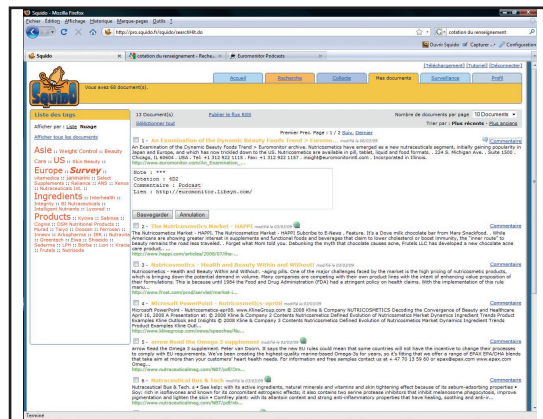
Squido - Mozilla Firefox

Fichier Édition Affichage Historique Marque-pages Outils ?

http://pro.squido.fr/squido/searchW.do

cotation du renseignement

Ouvrir Squido Capturer Configuration

Squido

cotation du renseignement - Reche...

Euromonitor Podcasts

[Téléchargement] [Tutoriel] [Déconnecter]

Accueil Recherche Collecte Mes documents Surveillance Profil

Vous avez 68 document(s).

Liste des tags

Afficher par : Liste Nuage

Afficher tous les documents

Asie Weight Control Beauty Care US Skin Beauty Europe Survey Ingredients Products

15 Document(s)

Sélectionner tout

Publier le flux RSS

Nombre de documents par page 10 Documents

Trier par : Plus récents - Plus anciens

Premier Prec. Page : 1 / 2 Suiv. Dernier

1 - An Examination of the Dynamic Beauty Foods Trend > Euromo...

Commentaire

An Examination of the Dynamic Beauty Foods Trend > Euromonitor archive. Nutricosmetics have emerged as a new nutraceuticals segment, initially gaining popularity in Japan and Europe, and which has now trickled down to the US. Nutricosmetics are available in pill, tablet, liquid and food formats. 224 S. Michigan Ave, Suite 1500, Chicago, IL 60604 - USA . Tel: +1 312 922 1115 . Fax: +1 312 922 1157 . insight@euromonitor.com . Incorporated in Illinois.

http://www.euromonitor.com/An_Examination_...

Note : ***
Cotation : 6D2
Commentaire : Podcast
Lien : http://euromonitor.libsyn.com/

Sauvegarder Annulation

2 - The Nutricosmetics Market - HAPPI

Commentaire

The Nutricosmetics Market - HAPPI. The Nutricosmetics Market - HAPPI Subscribe to E-News . Feature. It's a Dove milk chocolate bar from Mars Snackfood. . While Americans are showing greater interest in supplements and functional foods and beverages that claim to lower cholesterol or boost immunity, the "inner route" to beauty remains the road less traveled... Forget what Mom told you. Debunking the myth that chocolate causes acne, Fruitfull Inc has developed a new chocolate acne care product...

http://www.happi.com/articles/2008/07/the-...

3 - Nutricosmetics - Health and Beauty Within and Without

Commentaire

Nutricosmetics - Health and Beauty Within and Without: -aging pills. One of the major challenges faced by the market is the high pricing of nutricosmetic products, which is bringing down the potential demand in volume. Many companies are competing with their own product lines with the intent of enhancing value proposition of their formulations. This is because until 1994 the Food and Drug Administration (FDA) had a stringent policy on health claims. With the implementation of this rule many...

http://www.frost.com/prod/servlet/market-i...

4 - Microsoft PowerPoint - Nutricosmetics-apr06

Commentaire

Microsoft PowerPoint - Nutricosmetics-apr06. www.KlineGroup.com © 2006 Kline & Company NUTRICOSMETICS Decoding the Convergence of Beauty and Healthcare April 16, 2008 ► Presentation at: © 2008 Kline & Company 2 Contents Nutricosmetics Defined Evolution of Nutricosmetics Market Dynamics Ingredient Trends Product Examples Kline Outlook and Insights © 2008 Kline & Company 3 Contents Nutricosmetics Defined Evolution of Nutricosmetics Market Dynamics Ingredient Trends Product Examples Kline Outl...

http://www.klinegroup.com/news/speeches/Nu...

5 - arrow Need the Omega 3 supplement

Commentaire

arrow Need the Omega 3 supplement. Epax's new president, Peter van Doorn. It says the new EU rules could mean that some countries will not have the incentive to change their products to comply with EU requirements. We've been creating the highest-quality marine-based Omega-3s for years, so it's fitting that we offer a range of EPAX EPA/DHA blends that take aim at more than your customers' heart health. For information and free samples contact us at + 47 70 13 59 60 or epax@epax.com www.epax.com Omeg...

http://www.nutraceuticalmag.com/NIIT/pdf/Ins...

6 - NutraceuticalBox & Tech

Commentaire

Nutraceutical Bus & Tech. • Sea kelp: with its active ingredients, natural minerals and vitamins and skin tightening effect because of its sebum-adsorbing properties • Soy: rich in isoflavones and known for its concomitant estrogenic effects; it also contains two serine protease inhibitors that inhibit melanosome phagocytosis, improve pigmentation and lighten the skin • Comfrey plant: with its allantoin content and strong anti-inflammatory properties that have healing, soothing and anti-i...

http://www.nutraceuticalmag.com/NIIT/pdf/Ins...

Terminé